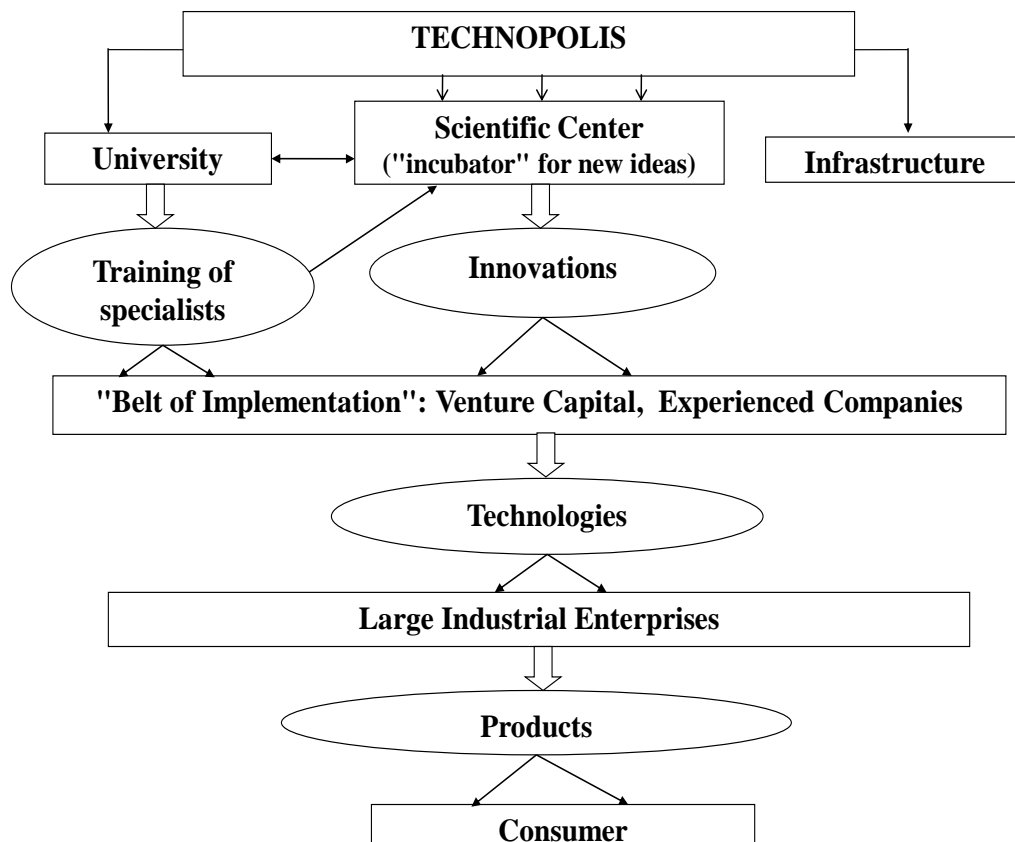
TECHNOPOLIS

University

Scientific Center ("incubator" for new ideas)

Infrastructure

Training of specialists

Innovations

"Belt of Implementation": Venture Capital, Experienced Companies

Technologies

Large Industrial Enterprises

Products

Consumer